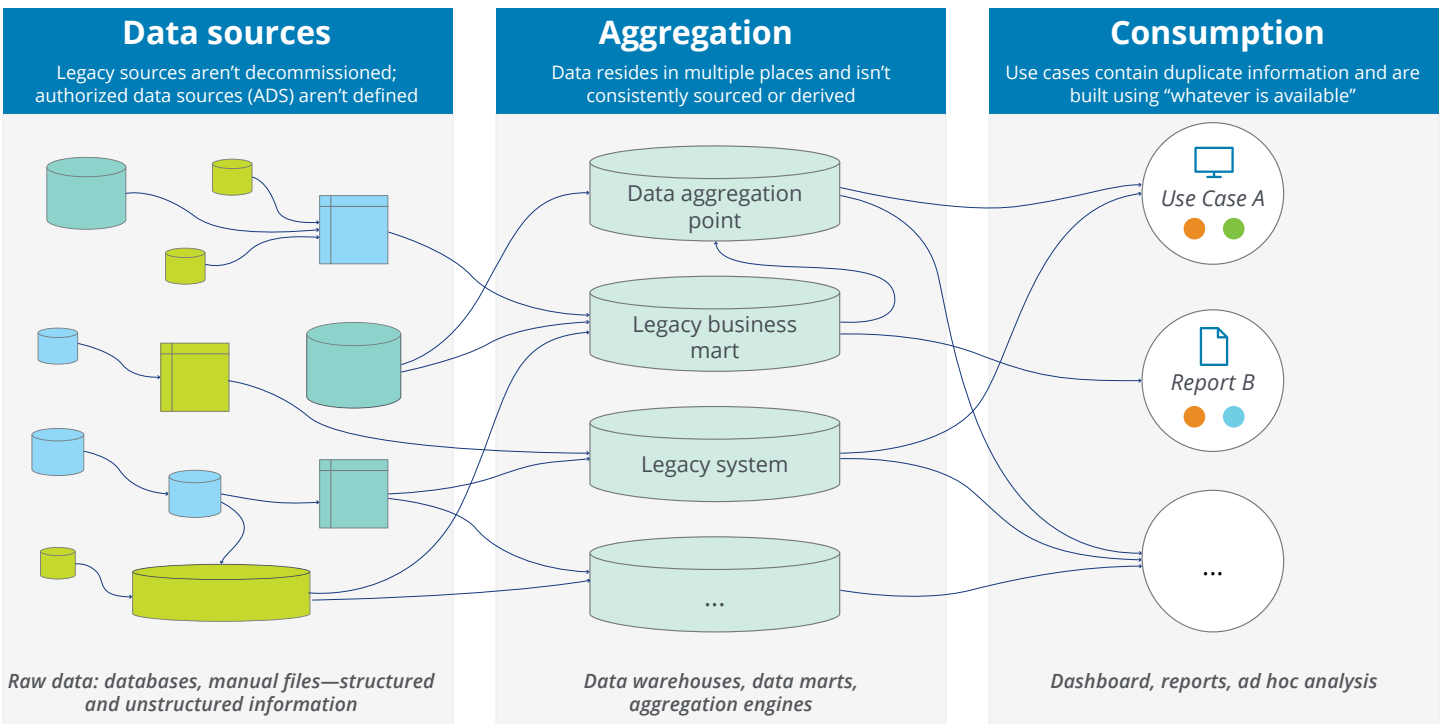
Data sources
Legacy sources aren't decommissioned; authorized data sources (ADS) aren't defined

Raw data: databases, manual files—structured and unstructured information

Aggregation
Data resides in multiple places and isn't consistently sourced or derived

Data aggregation point

Legacy business mart

Legacy system

...

Data warehouses, data marts, aggregation engines

Consumption
Use cases contain duplicate information and are built using "whatever is available"

Use Case A

Report B

...

Dashboard, reports, ad hoc analysis